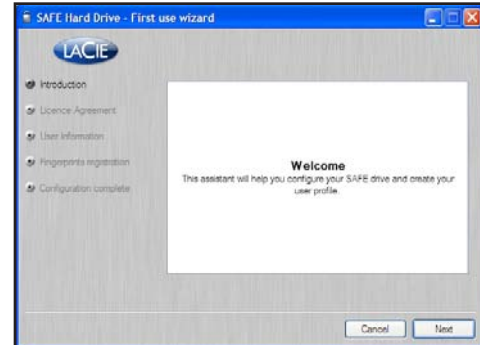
SAFE Hard Drive - First use wizard

LACIE

Introduction
Licence Agreement
User information
Fingerprints registration
Configuration complete

Welcome
This assistant will help you configure your SAFE drive and create your user profile.

Cancel
Next